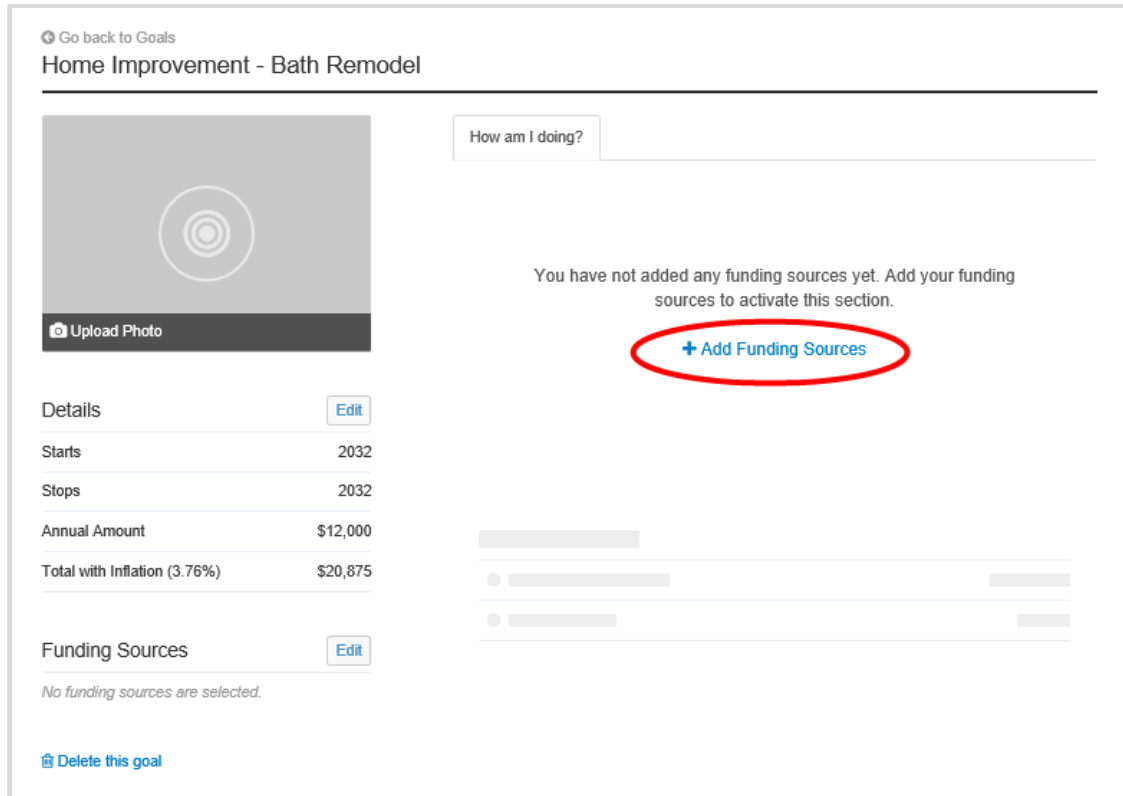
Go back to Goals
Home Improvement - Bath Remodel

Upload Photo

How am I doing?

You have not added any funding sources yet. Add your funding sources to activate this section.

+ Add Funding Sources

Details Edit

| | |
|---|---|
| Starts | 2032 |
| Stops | 2032 |
| Annual Amount | $12,000 |
| Total with Inflation (3.76%) | $20,875 |

Funding Sources Edit

No funding sources are selected.

Delete this goal